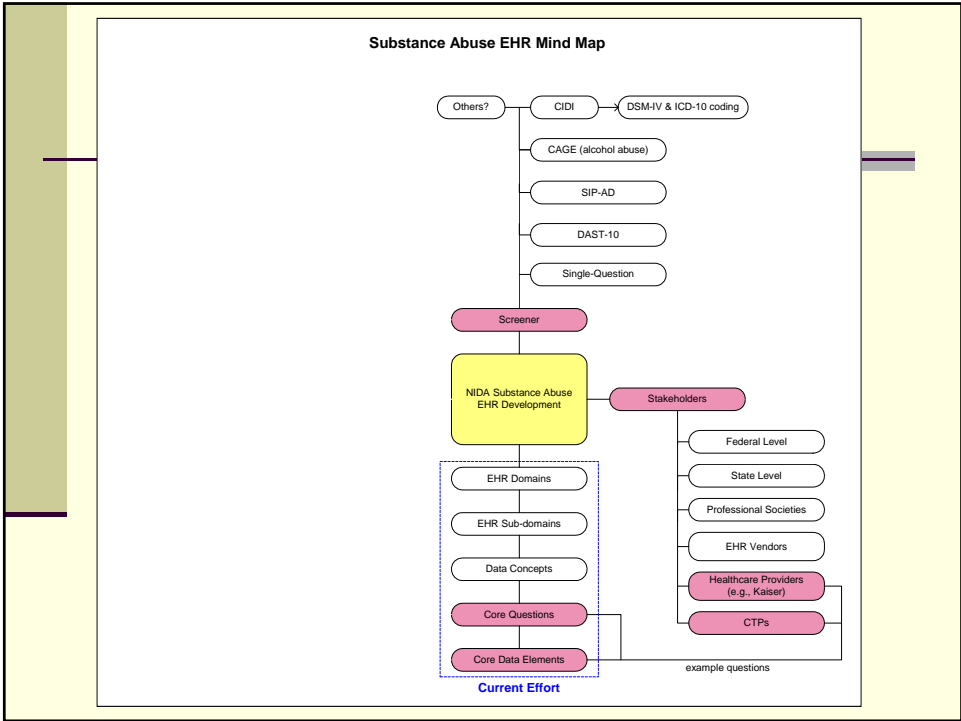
Substance Abuse EHR Mind Map

Others?

CIDI

DSM-IV & ICD-10 coding

CAGE (alcohol abuse)

SIP-AD

DAST-10

Single-Question

Screener

NIDA Substance Abuse EHR Development

Stakeholders

Federal Level

State Level

Professional Societies

EHR Vendors

Healthcare Providers (e.g., Kaiser)

CTPs

EHR Domains

EHR Sub-domains

Data Concepts

Core Questions

Core Data Elements

example questions

Current Effort